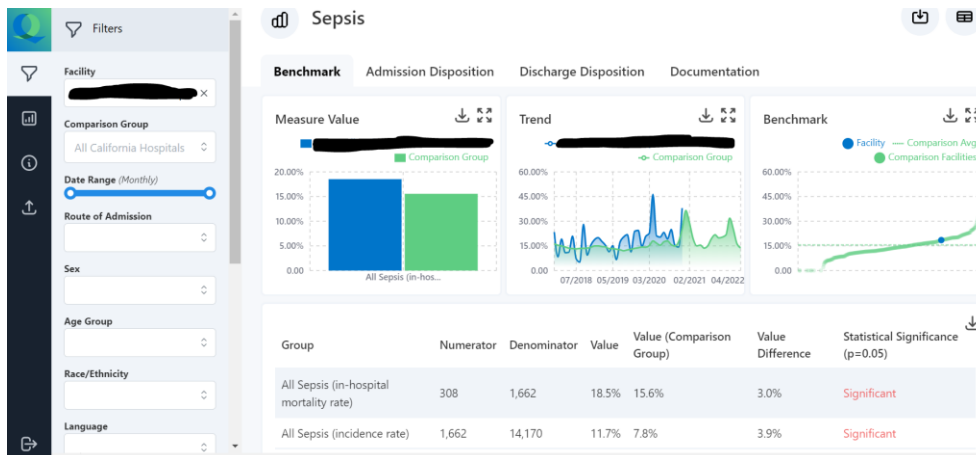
Filters

Facility

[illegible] ×

Comparison Group

All California Hospitals

Date Range (Monthly)

Route of Admission

Sex

Age Group

Race/Ethnicity

Language

Sepsis

Benchmark | Admission Disposition | Discharge Disposition | Documentation

Measure Value

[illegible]

Comparison Group

20.00%
15.00%
10.00%
5.00%
0.00

All Sepsis (in-hos...

Trend

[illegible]

Comparison Group

60.00%
45.00%
30.00%
15.00%
0.00

07/2018 05/2019 03/2020 02/2021 04/2022

Benchmark

Facility — Comparison Avg
Comparison Facilities

60.00%
45.00%
30.00%
15.00%
0.00

| Group | Numerator | Denominator | Value | Value (Comparison Group) | Value Difference | Statistical Significance (p=0.05) |
|---|---|---|---|---|---|---|
| All Sepsis (in-hospital mortality rate) | 308 | 1,662 | 18.5% | 15.6% | 3.0% | Significant |
| All Sepsis (incidence rate) | 1,662 | 14,170 | 11.7% | 7.8% | 3.9% | Significant |